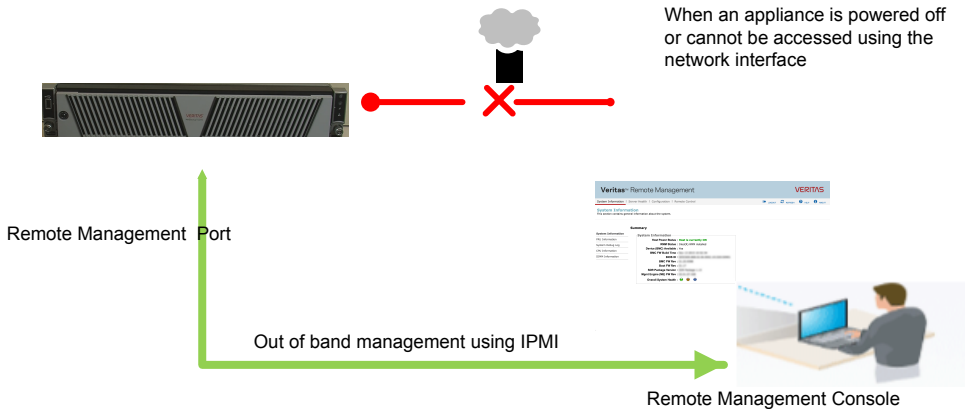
When an appliance is powered off or cannot be accessed using the network interface

VERITAS

Remote Management Port

Veritas™ Remote Management

VERITAS

System Information

Summary

Out of band management using IPMI

Remote Management Console